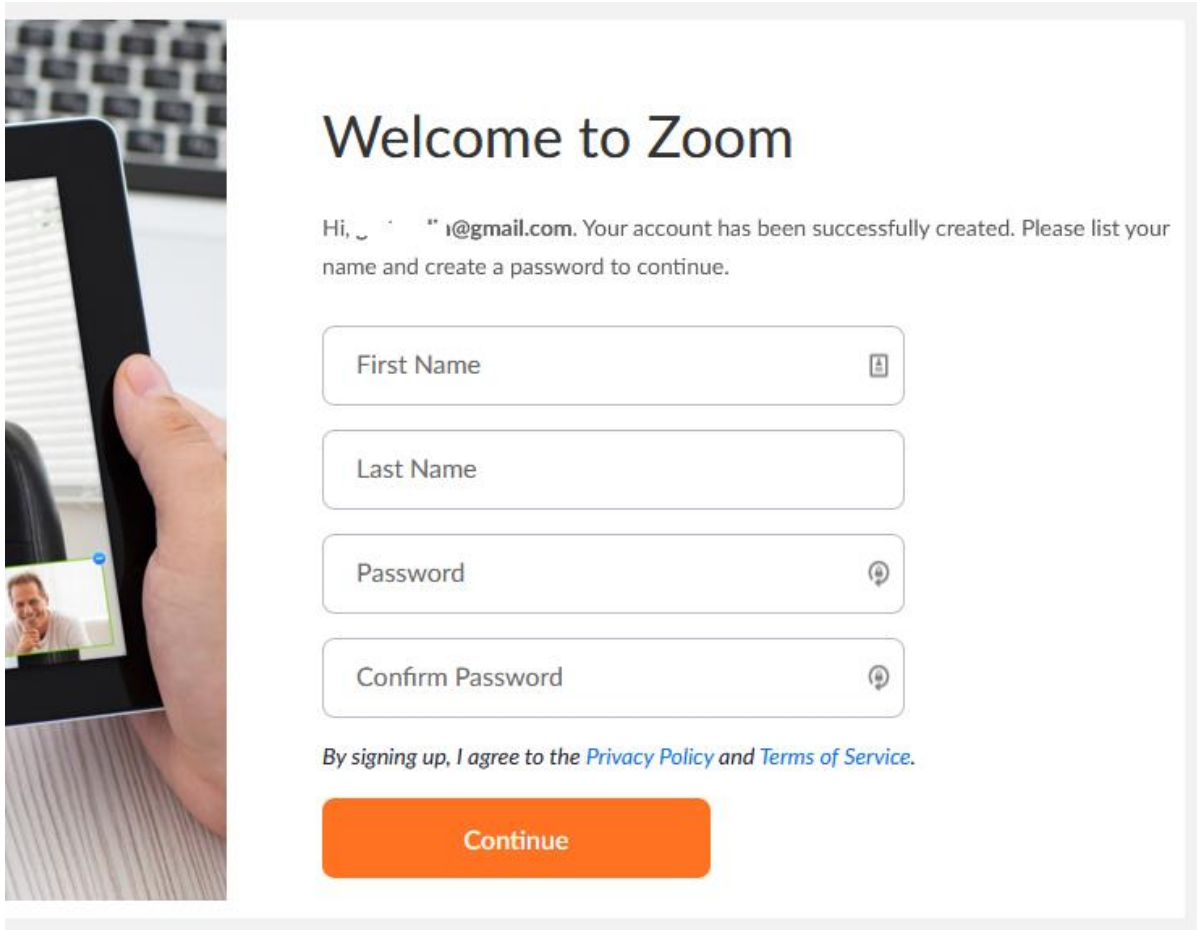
Welcome to Zoom

Hi, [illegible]@gmail.com. Your account has been successfully created. Please list your name and create a password to continue.

First Name

Last Name

Password

Confirm Password

By signing up, I agree to the Privacy Policy and Terms of Service.

Continue